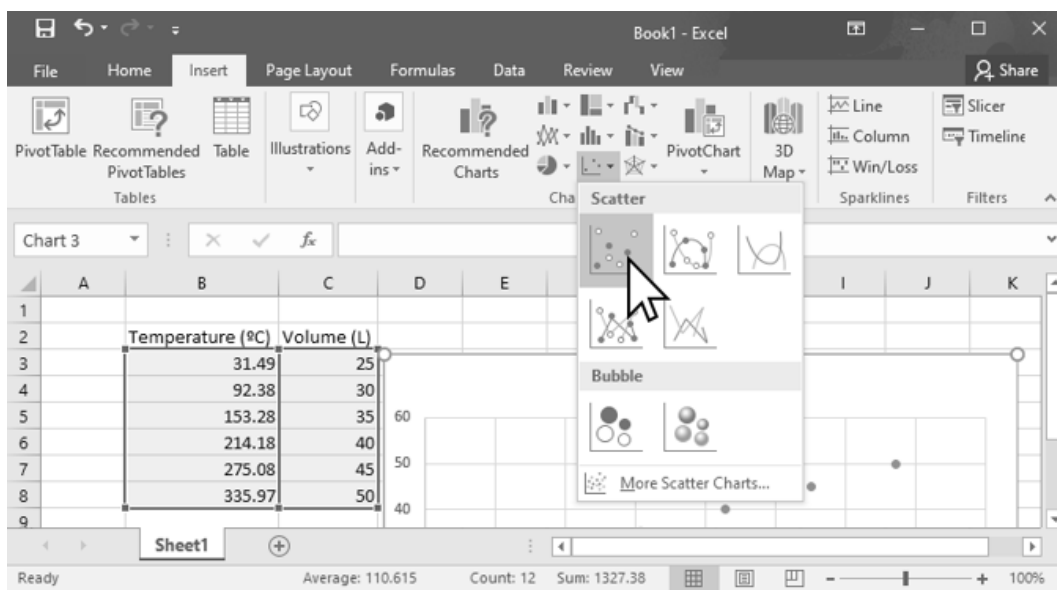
Book1 - Excel

File Home Insert Page Layout Formulas Data Review View Share

PivotTable Recommended PivotTables Table
Tables
Illustrations
Add-ins
Recommended Charts
Cha
PivotChart
3D Map
Line
Column
Win/Loss
Sparklines
Slicer
Timeline
Filters

Scatter

Bubble

More Scatter Charts...

Chart 3 $f_x$

| | A | B | C | D | E |
|---|---|---|---|---|---|
| 1 | | | | | |
| 2 | | Temperature (ºC) | Volume (L) | | |
| 3 | | 31.49 | 25 | | |
| 4 | | 92.38 | 30 | | |
| 5 | | 153.28 | 35 | | |
| 6 | | 214.18 | 40 | | |
| 7 | | 275.08 | 45 | | |
| 8 | | 335.97 | 50 | | |
| 9 | | | | | |

I J K

60
50
40

Sheet1

Ready Average: 110.615 Count: 12 Sum: 1327.38 100%